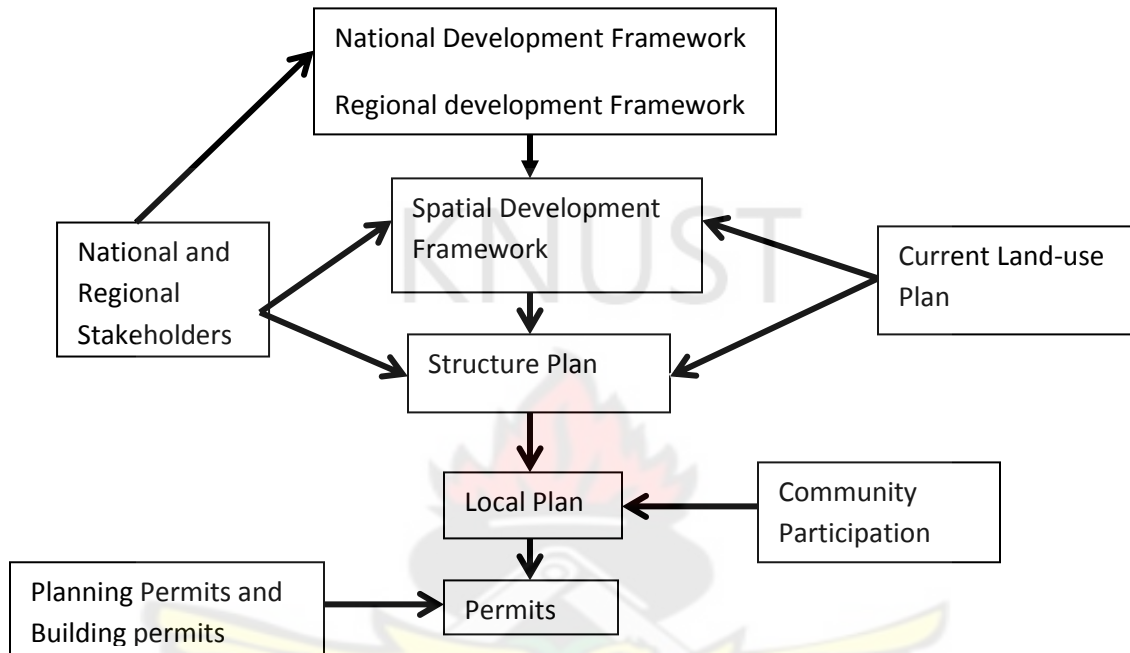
National Development Framework

Regional development Framework

Spatial Development Framework

National and Regional Stakeholders

Current Land-use Plan

KNUST

Structure Plan

Local Plan

Community Participation

Planning Permits and Building permits

Permits